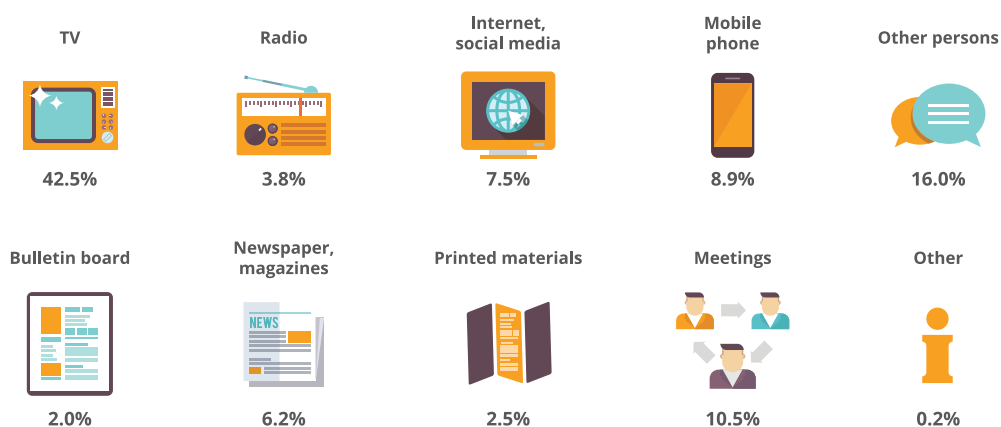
TV

42.5%

Radio

3.8%

Internet, social media

7.5%

Mobile phone

8.9%

Other persons

16.0%

Bulletin board

2.0%

Newspaper, magazines

NEWS

6.2%

Printed materials

2.5%

Meetings

10.5%

Other

0.2%